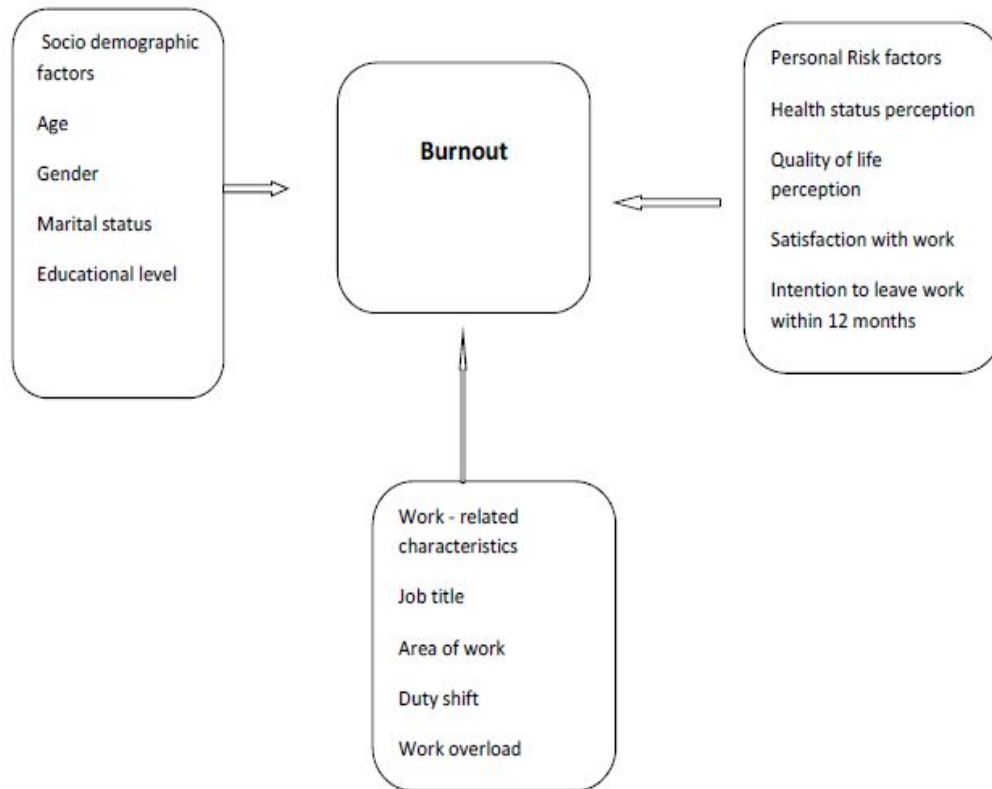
Socio demographic factors

Age

Gender

Marital status

Educational level

Burnout

Personal Risk factors

Health status perception

Quality of life perception

Satisfaction with work

Intention to leave work within 12 months

Work - related characteristics

Job title

Area of work

Duty shift

Work overload